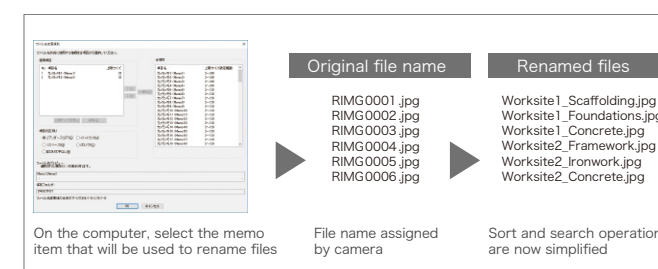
Original file name

RIMG0001.jpg
RIMG0002.jpg
RIMG0003.jpg
RIMG0004.jpg
RIMG0005.jpg
RIMG0006.jpg

Renamed files

Worksite1_Scaffolding.jpg
Worksite1_Foundations.jp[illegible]
Worksite1_Concrete.jpg
Worksite2_Framework.jpg
Worksite2_Ironwork.jpg
Worksite2_Concrete.jpg

On the computer, select the memo item that will be used to rename files

File name assigned by camera

Sort and search operation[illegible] are now simplified